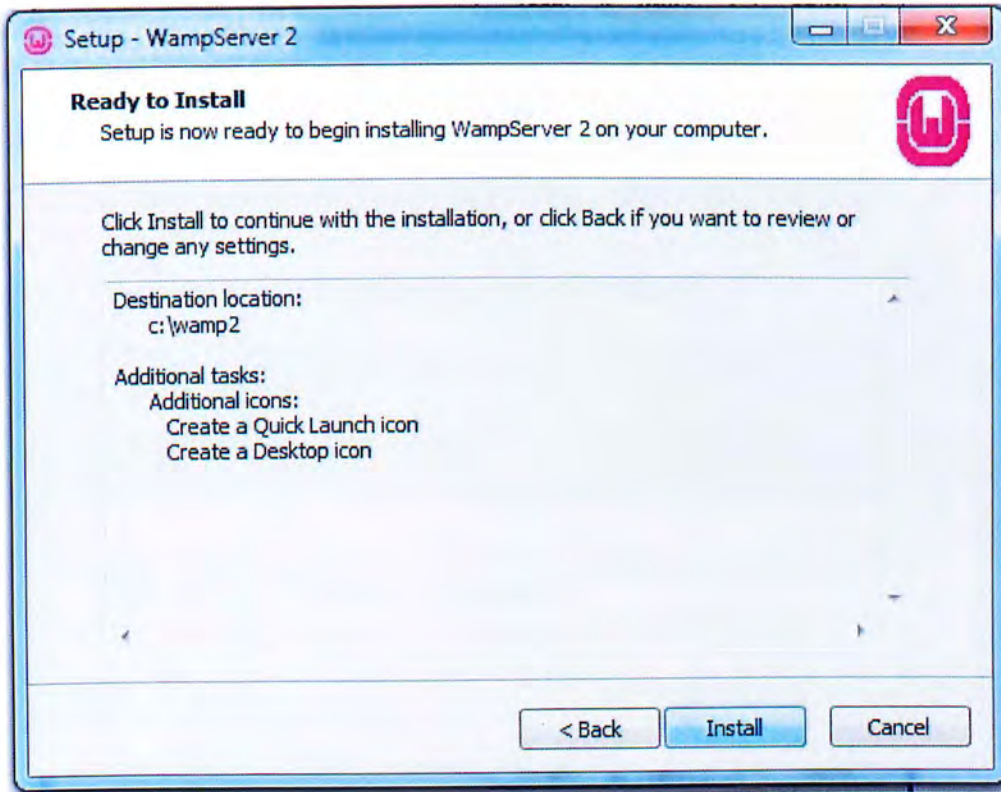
Setup - WampServer 2

Ready to Install
Setup is now ready to begin installing WampServer 2 on your computer.

Click Install to continue with the installation, or click Back if you want to review or change any settings.

Destination location:
c:\wamp2

Additional tasks:
Additional icons:
Create a Quick Launch icon
Create a Desktop icon

< Back
Install
Cancel